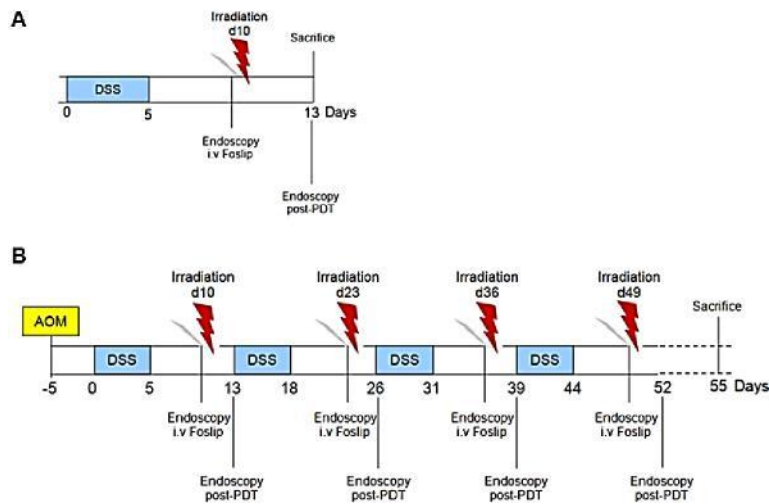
A

Irradiation d10

Sacrifice

DSS

0

5

13 Days

Endoscopy i.v Foslip

Endoscopy post-PDT

B

Irradiation d10

Irradiation d23

Irradiation d36

Irradiation d49

Sacrifice

AOM

DSS

DSS

DSS

DSS

-5

0

5

13

18

26

31

39

44

52

55 Days

Endoscopy i.v Foslip

Endoscopy i.v Foslip

Endoscopy i.v Foslip

Endoscopy i.v Foslip

Endoscopy post-PDT

Endoscopy post-PDT

Endoscopy post-PDT

Endoscopy post-PDT